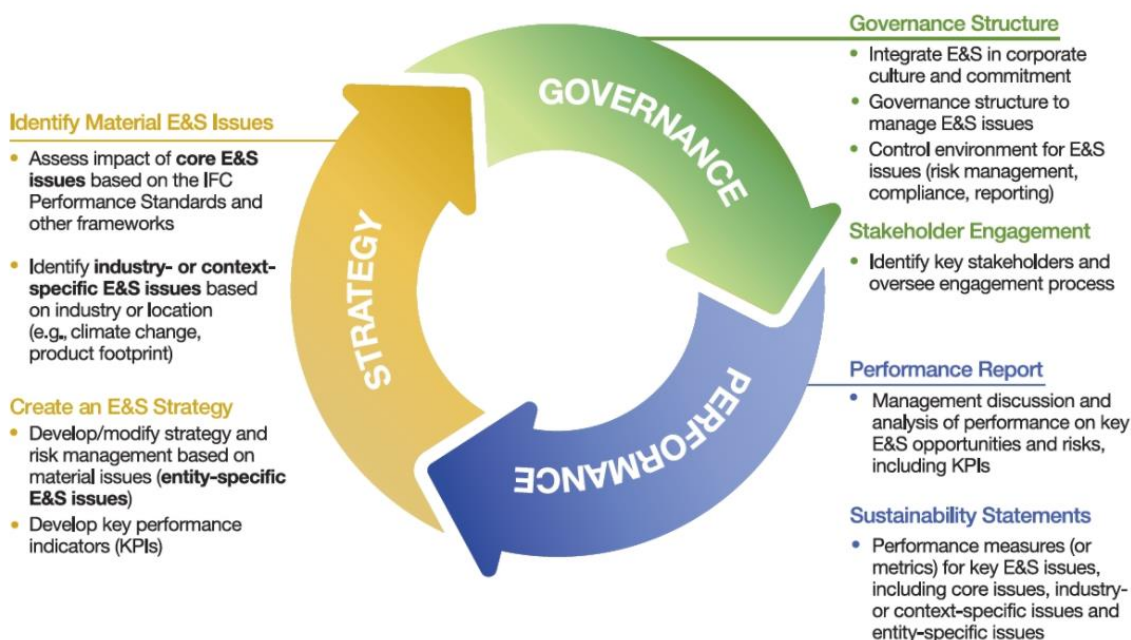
Identify Material E&S Issues

- Assess impact of **core E&S issues** based on the IFC Performance Standards and other frameworks
- Identify **industry- or context-specific E&S issues** based on industry or location (e.g., climate change, product footprint)

Create an E&S Strategy

- Develop/modify strategy and risk management based on material issues (**entity-specific E&S issues**)
- Develop key performance indicators (KPIs)

GOVERNANCE

STRATEGY

PERFORMANCE

Governance Structure

- Integrate E&S in corporate culture and commitment
- Governance structure to manage E&S issues
- Control environment for E&S issues (risk management, compliance, reporting)

Stakeholder Engagement

- Identify key stakeholders and oversee engagement process

Performance Report

- Management discussion and analysis of performance on key E&S opportunities and risks, including KPIs

Sustainability Statements

- Performance measures (or metrics) for key E&S issues, including core issues, industry- or context-specific issues and entity-specific issues